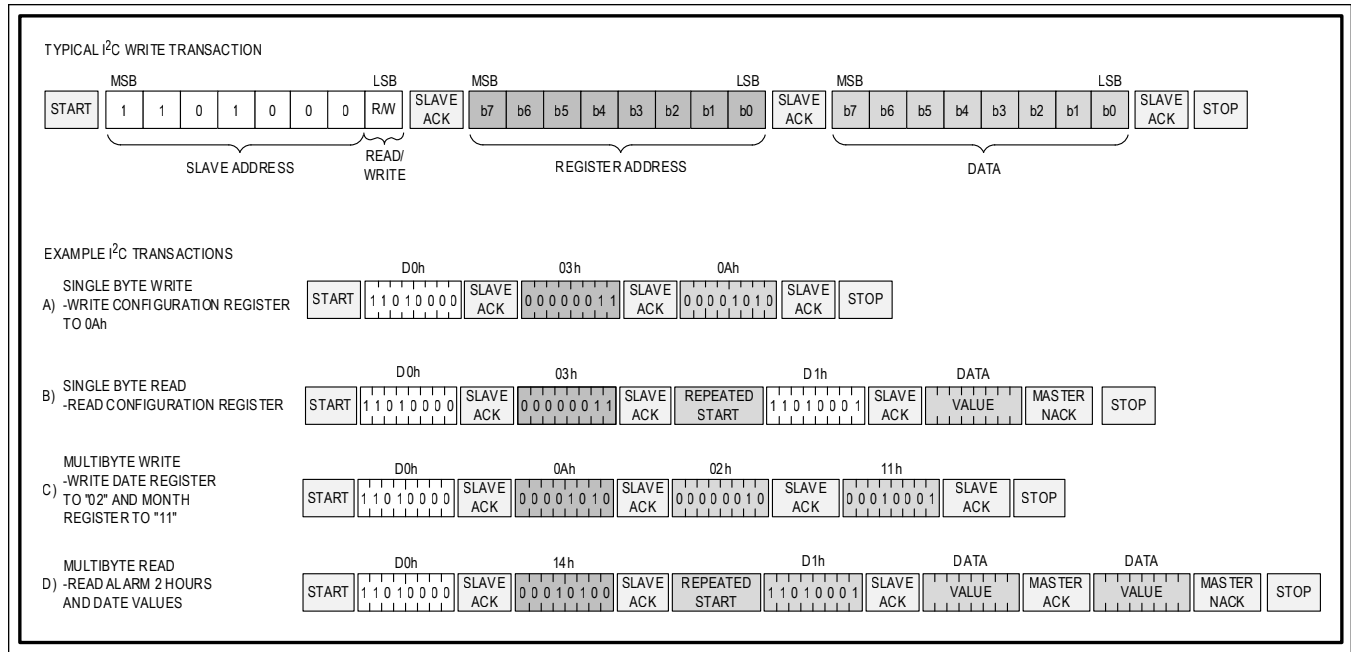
TYPICAL I$^2$C WRITE TRANSACTION

MSB LSB MSB LSB MSB LSB

START 1 1 0 1 0 0 0 R/W SLAVE ACK b7 b6 b5 b4 b3 b2 b1 b0 SLAVE ACK b7 b6 b5 b4 b3 b2 b1 b0 SLAVE ACK STOP

SLAVE ADDRESS READ/ WRITE REGISTER ADDRESS DATA

EXAMPLE I$^2$C TRANSACTIONS

A) SINGLE BYTE WRITE -WRITE CONFIGURATION REGISTER TO 0Ah

D0h 03h 0Ah
START 1 1 0 1 0 0 0 0 SLAVE ACK 0 0 0 0 0 0 1 1 SLAVE ACK 0 0 0 0 1 0 1 0 SLAVE ACK STOP

B) SINGLE BYTE READ -READ CONFIGURATION REGISTER

D0h 03h D1h DATA
START 1 1 0 1 0 0 0 0 SLAVE ACK 0 0 0 0 0 0 1 1 SLAVE ACK REPEATED START 1 1 0 1 0 0 0 1 SLAVE ACK VALUE MASTER NACK STOP

C) MULTIBYTE WRITE -WRITE DATE REGISTER TO "02" AND MONTH REGISTER TO "11"

D0h 0Ah 02h 11h
START 1 1 0 1 0 0 0 0 SLAVE ACK 0 0 0 0 1 0 1 0 SLAVE ACK 0 0 0 0 0 0 1 0 SLAVE ACK 0 0 0 1 0 0 0 1 SLAVE ACK STOP

D) MULTIBYTE READ -READ ALARM 2 HOURS AND DATE VALUES

D0h 14h D1h DATA DATA
START 1 1 0 1 0 0 0 0 SLAVE ACK 0 0 0 1 0 1 0 0 SLAVE ACK REPEATED START 1 1 0 1 0 0 0 1 SLAVE ACK VALUE MASTER ACK VALUE MASTER NACK STOP